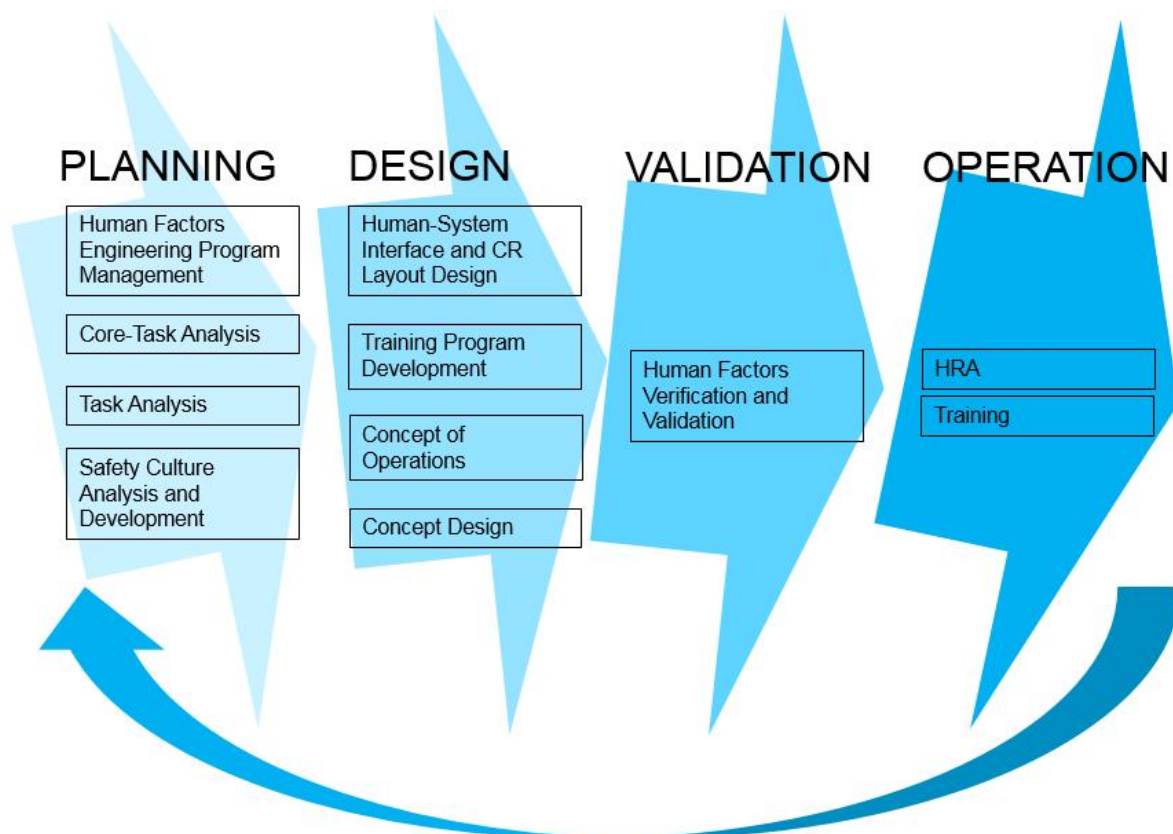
PLANNING

Human Factors Engineering Program Management

Core-Task Analysis

Task Analysis

Safety Culture Analysis and Development

DESIGN

Human-System Interface and CR Layout Design

Training Program Development

Concept of Operations

Concept Design

VALIDATION

Human Factors Verification and Validation

OPERATION

HRA

Training